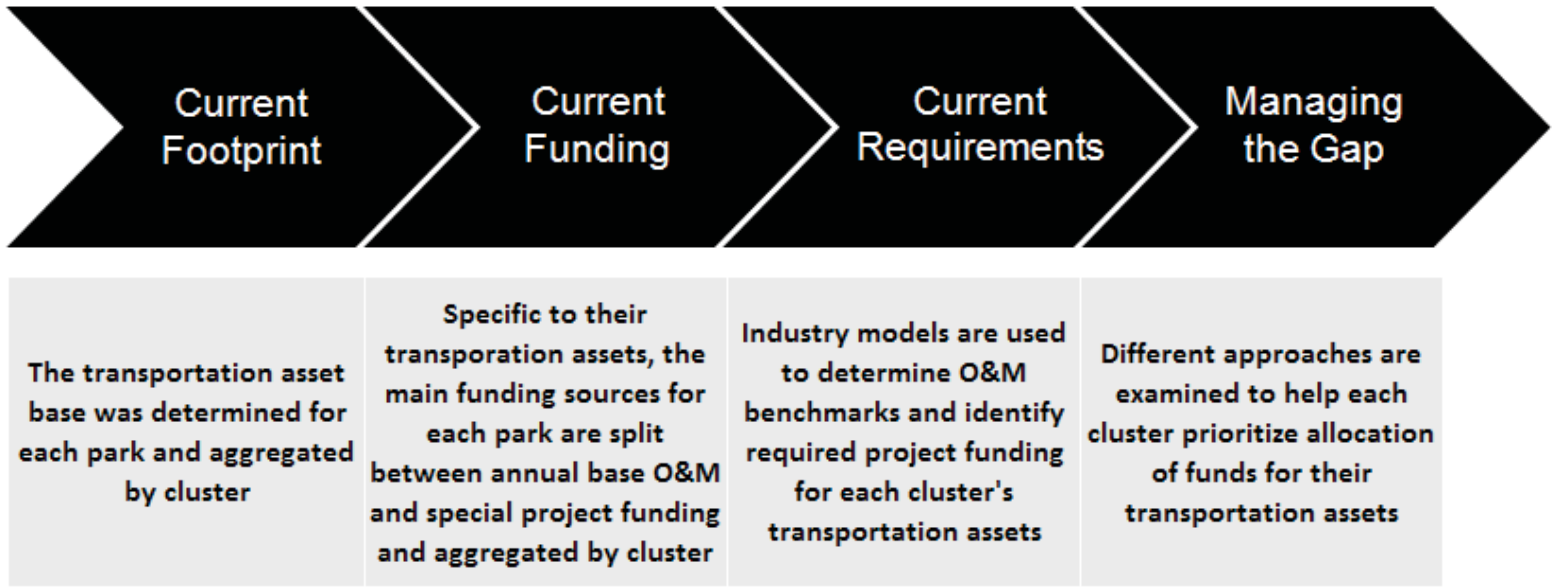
Current Footprint

Current Funding

Current Requirements

Managing the Gap

The transportation asset base was determined for each park and aggregated by cluster

Specific to their transporation assets, the main funding sources for each park are split between annual base O&M and special project funding and aggregated by cluster

Industry models are used to determine O&M benchmarks and identify required project funding for each cluster's transportation assets

Different approaches are examined to help each cluster prioritize allocation of funds for their transportation assets